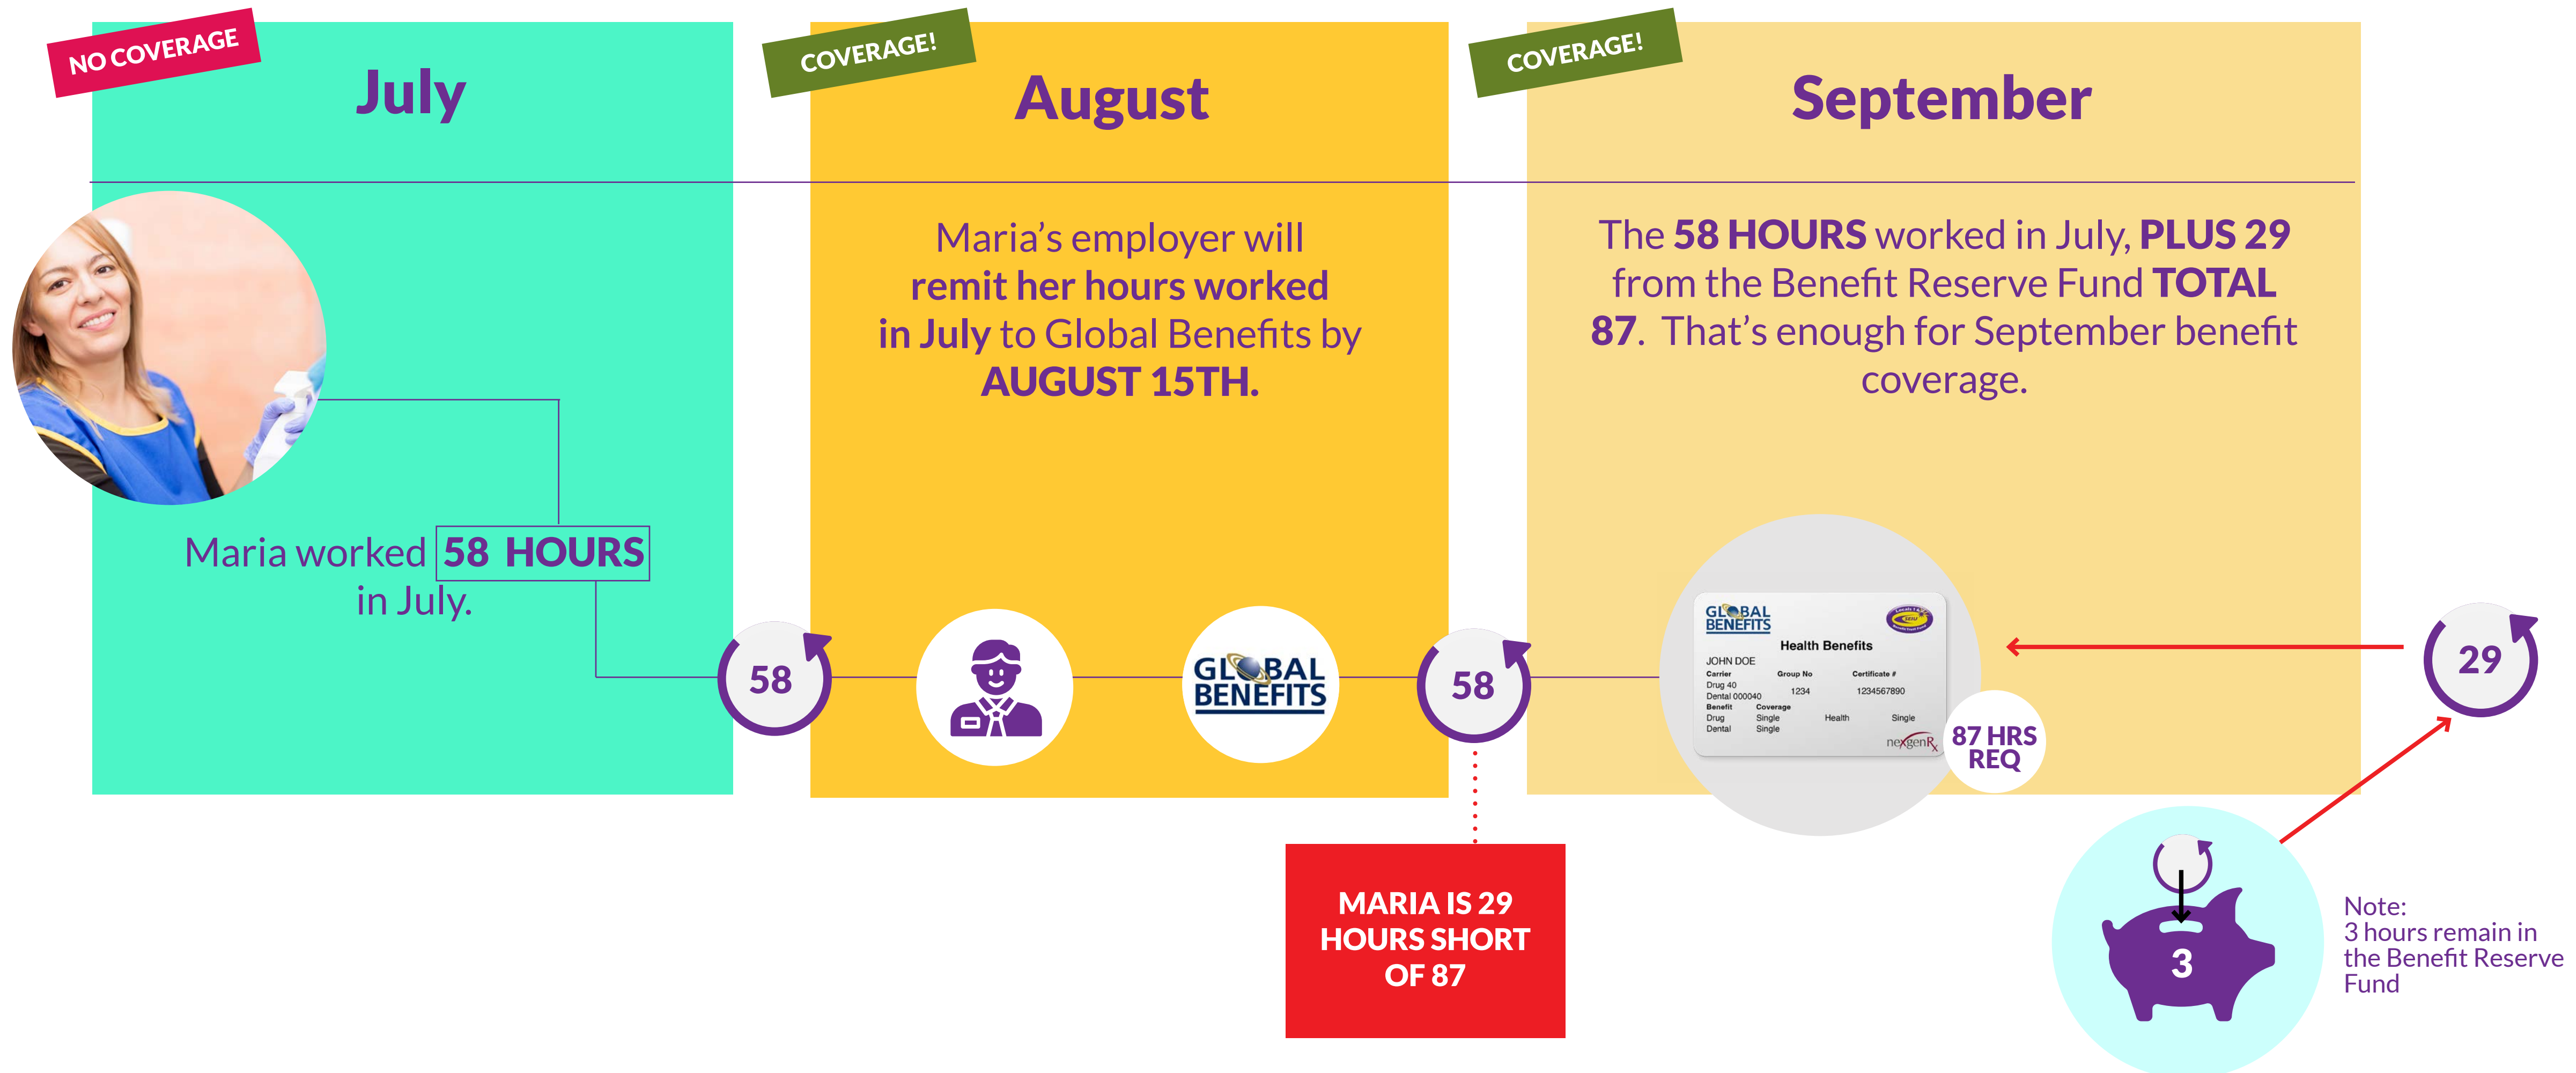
NO COVERAGE

July

COVERAGE!

August

COVERAGE!

September

Maria worked 58 HOURS in July.

58

Maria's employer will remit her hours worked in July to Global Benefits by AUGUST 15TH.

GLOBAL BENEFITS

58

MARIA IS 29 HOURS SHORT OF 87

The 58 HOURS worked in July, PLUS 29 from the Benefit Reserve Fund TOTAL 87. That's enough for September benefit coverage.

GLOBAL BENEFITS

Health Benefits

JOHN DOE

| Carrier | Group No | Certificate # |
|---|---|---|
| Drug 40 | 1234 | 1234567890 |
| Dental 000040 | | |

| Benefit | Coverage | | |
|---|---|---|---|
| Drug | Single | Health | Single |
| Dental | Single | | |

nexgenRx

87 HRS REQ

29

3

Note:
3 hours remain in the Benefit Reserve Fund